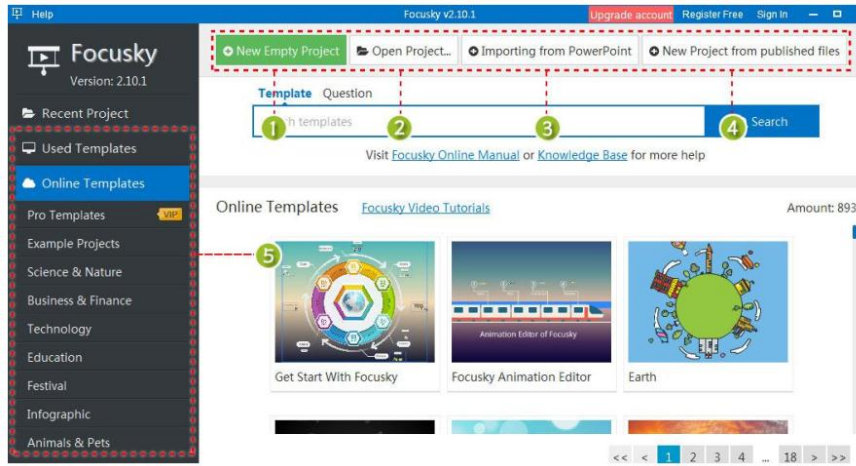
Help

Focusky v2.10.1

Upgrade account Register Free Sign In

Focusky
Version: 2.10.1

Recent Project

Used Templates

Online Templates

Pro Templates VIP

Example Projects

Science & Nature

Business & Finance

Technology

Education

Festival

Infographic

Animals & Pets

New Empty Project | Open Project... | Importing from PowerPoint | New Project from published files

Template Question

1 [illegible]h templates 2 3 4 Search

Visit Focusky Online Manual or Knowledge Base for more help

5

Online Templates Focusky Video Tutorials Amount: 893

Animation Editor of Focusky

Get Start With Focusky

Focusky Animation Editor

Earth

<< < 1 2 3 4 ... 18 > >>